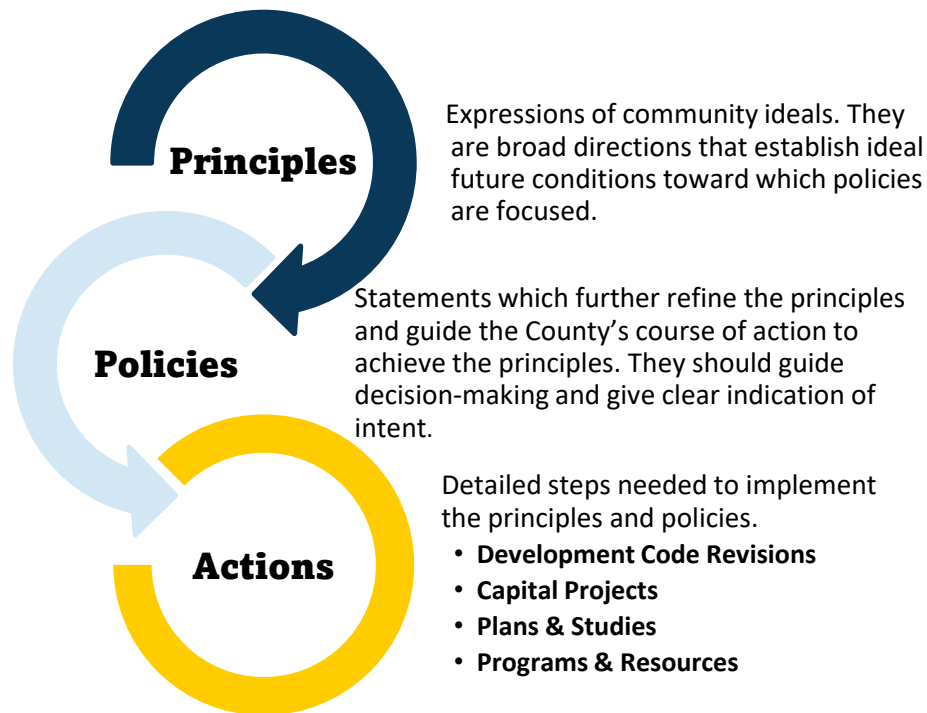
Principles

Expressions of community ideals. They are broad directions that establish ideal future conditions toward which policies are focused.

Policies

Statements which further refine the principles and guide the County's course of action to achieve the principles. They should guide decision-making and give clear indication of intent.

Actions

Detailed steps needed to implement the principles and policies.

- **Development Code Revisions**
- **Capital Projects**
- **Plans & Studies**
- **Programs & Resources**